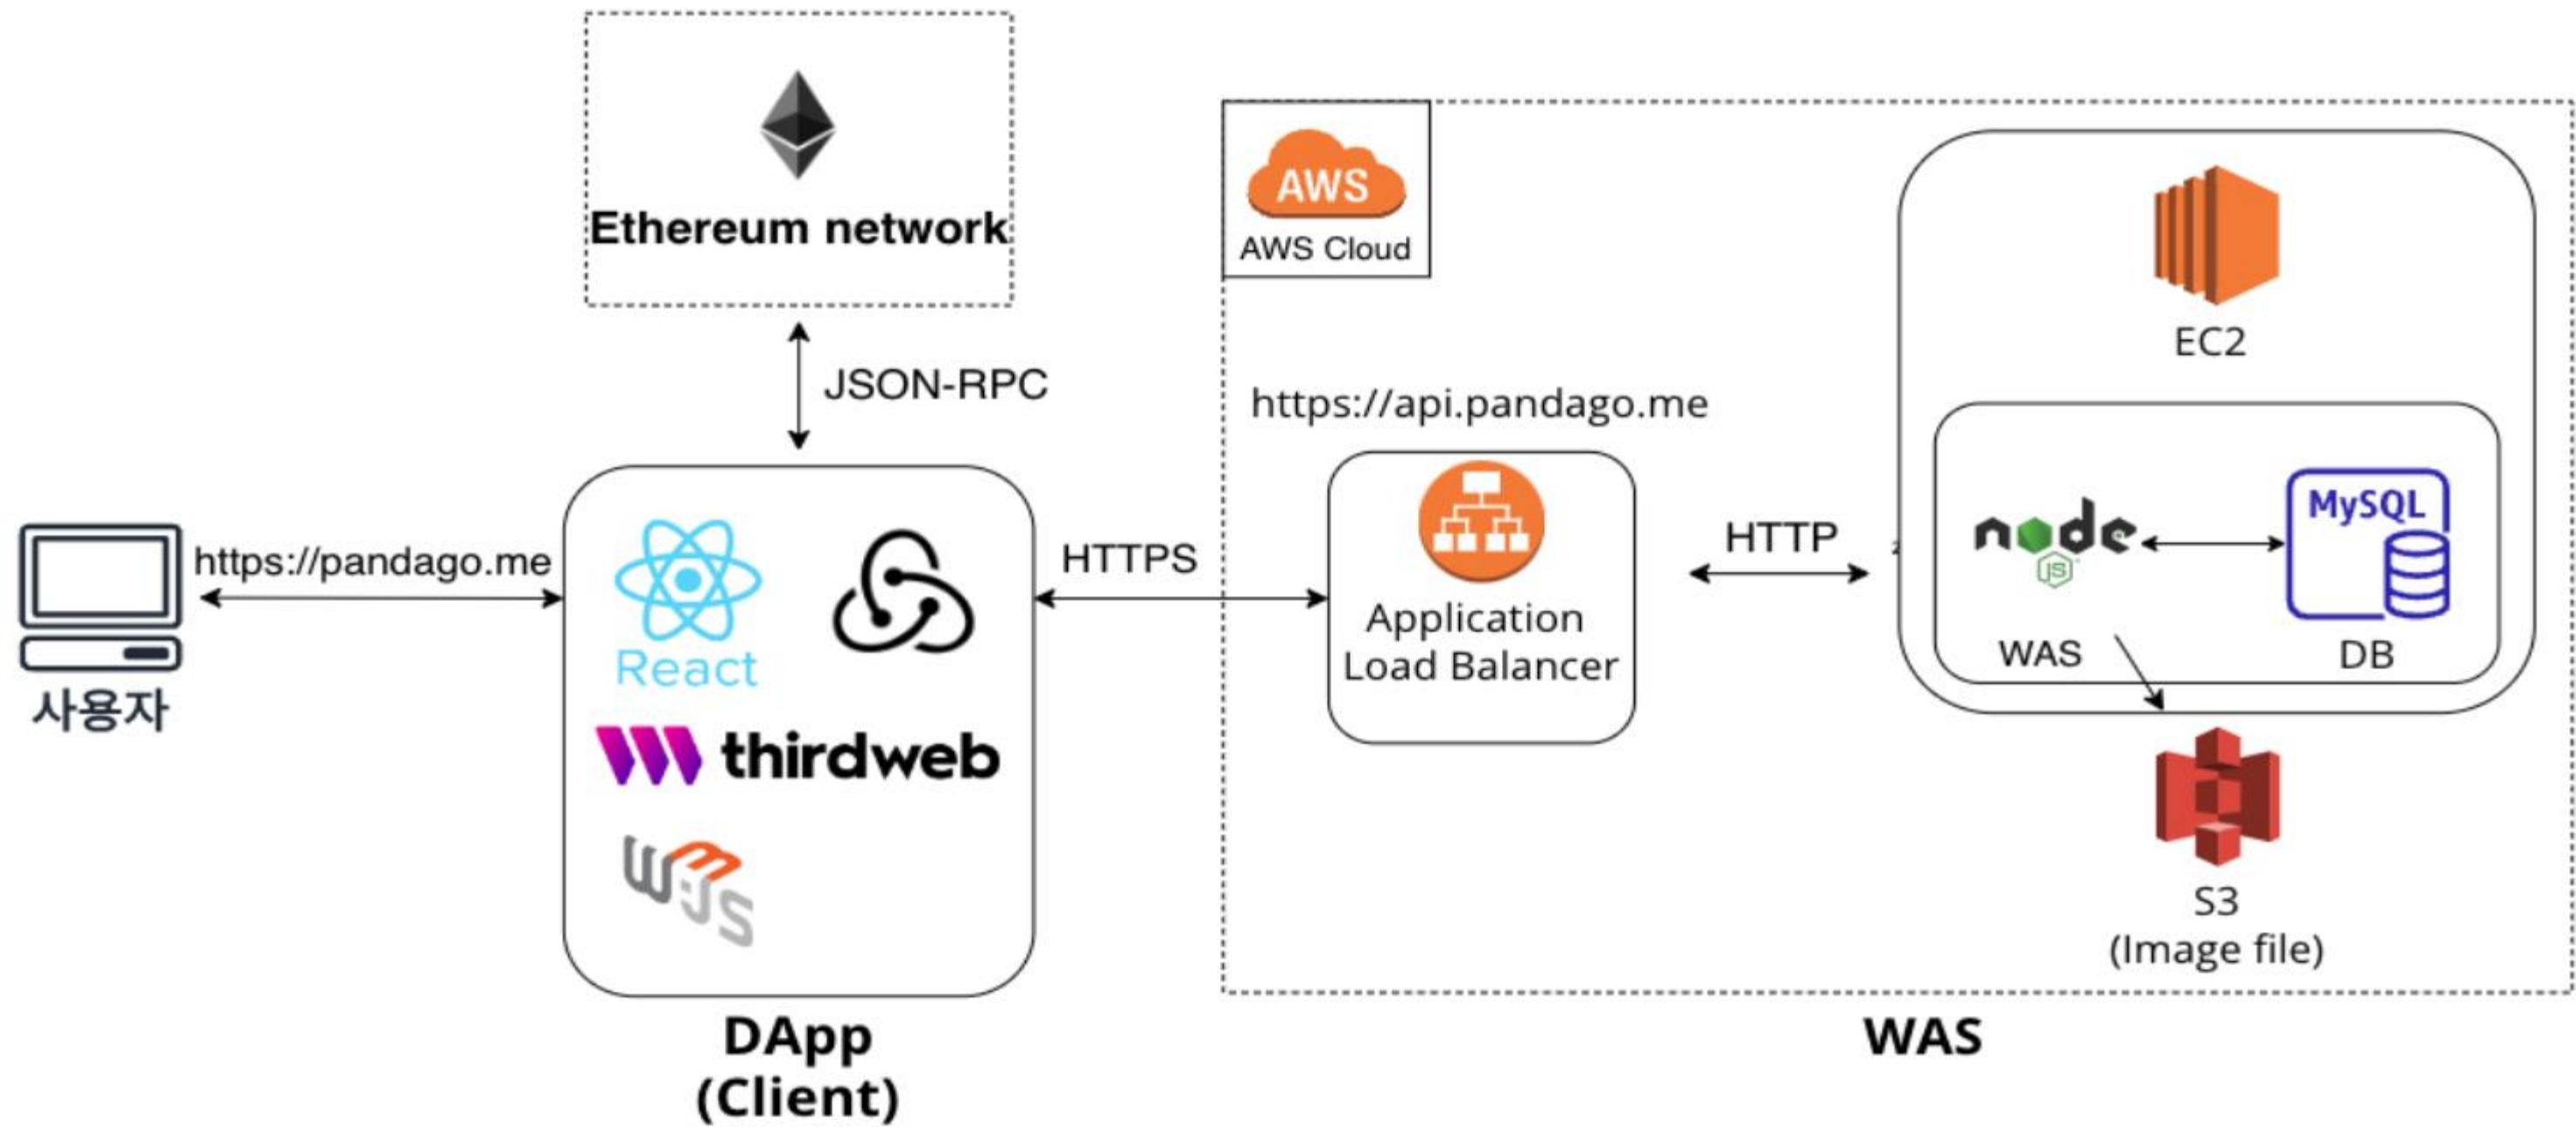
Ethereum network

JSON-RPC

AWS
AWS Cloud

EC2

https://api.pandago.me

https://pandago.me

사용자

React

thirdweb

HTTPS

Application Load Balancer

HTTP

node JS

MySQL

WAS

DB

S3
(Image file)

DApp
(Client)

WAS